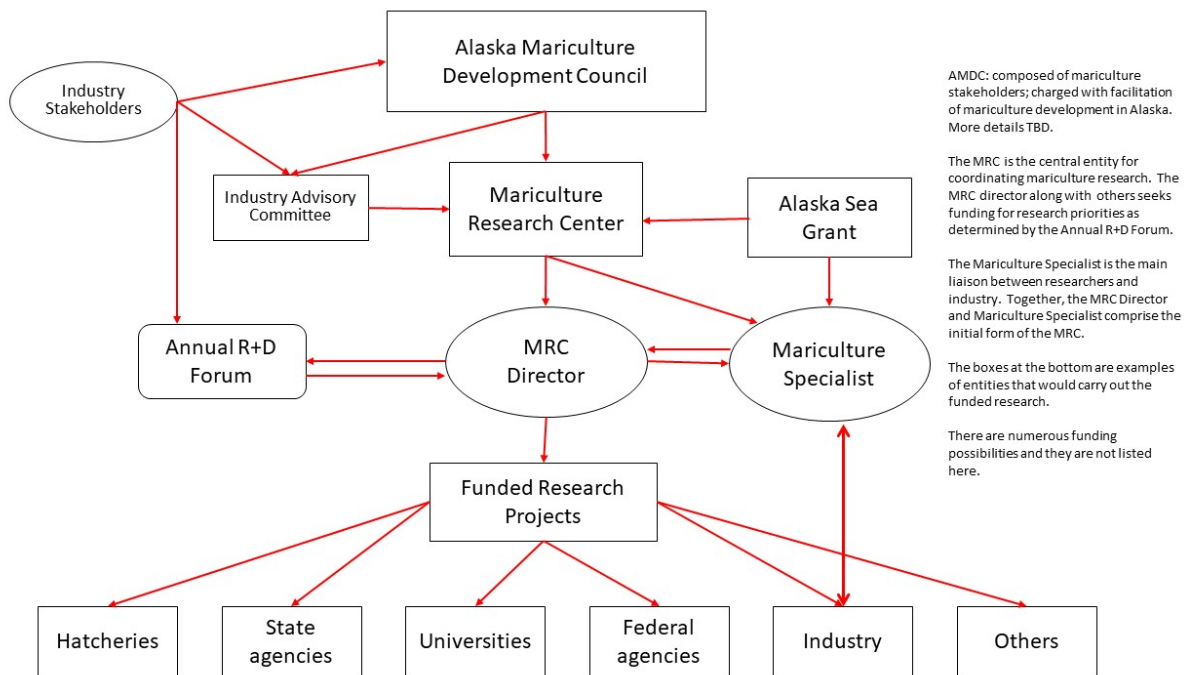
Alaska Mariculture Development Council

Industry Stakeholders

Industry Advisory Committee

Mariculture Research Center

Alaska Sea Grant

Annual R+D Forum

MRC Director

Mariculture Specialist

Funded Research Projects

Hatcheries

State agencies

Universities

Federal agencies

Industry

Others

AMDC: composed of mariculture stakeholders; charged with facilitation of mariculture development in Alaska. More details TBD.

The MRC is the central entity for coordinating mariculture research. The MRC director along with others seeks funding for research priorities as determined by the Annual R+D Forum.

The Mariculture Specialist is the main liaison between researchers and industry. Together, the MRC Director and Mariculture Specialist comprise the initial form of the MRC.

The boxes at the bottom are examples of entities that would carry out the funded research.

There are numerous funding possibilities and they are not listed here.